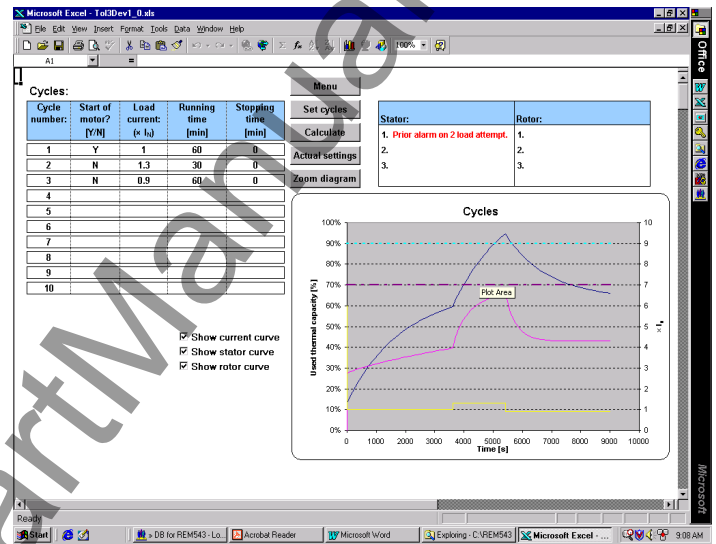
Microsoft Excel - Tol3Dev1_0.xls

File Edit View Insert Format Tools Data Window Help

100%

A1 =

Cycles:

| Cycle number: | Start of motor? [Y/N] | Load current: (× $I_N$) | Running time [min] | Stopping time [min] |
|---|---|---|---|---|
| 1 | Y | 1 | 60 | 0 |
| 2 | N | 1.3 | 30 | 0 |
| 3 | N | 0.9 | 60 | 0 |
| 4 | | | | |
| 5 | | | | |
| 6 | | | | |
| 7 | | | | |
| 8 | | | | |
| 9 | | | | |
| 10 | | | | |

Menu

Set cycles

Calculate

Actual settings

Zoom diagram

| Stator: | Rotor: |
|---|---|
| 1. Prior alarm on 2 load attempt. | 1. |
| 2. | 2. |
| 3. | 3. |

Show current curve
Show stator curve
Show rotor curve

Cycles

Used thermal capacity [%]

100% 90% 80% 70% 60% 50% 40% 30% 20% 10% 0%

Plot Area

10 9 8 7 6 5 4 3 2 1 0

$I/I_N$

0 1000 2000 3000 4000 5000 6000 7000 8000 9000 10000

Time [s]

Ready

Start | DB for REM543 - Lo... | Acrobat Reader | Microsoft Word | Exploring - C:\REM543 | Microsoft Excel - ... | 9:08 AM

Office

Microsoft